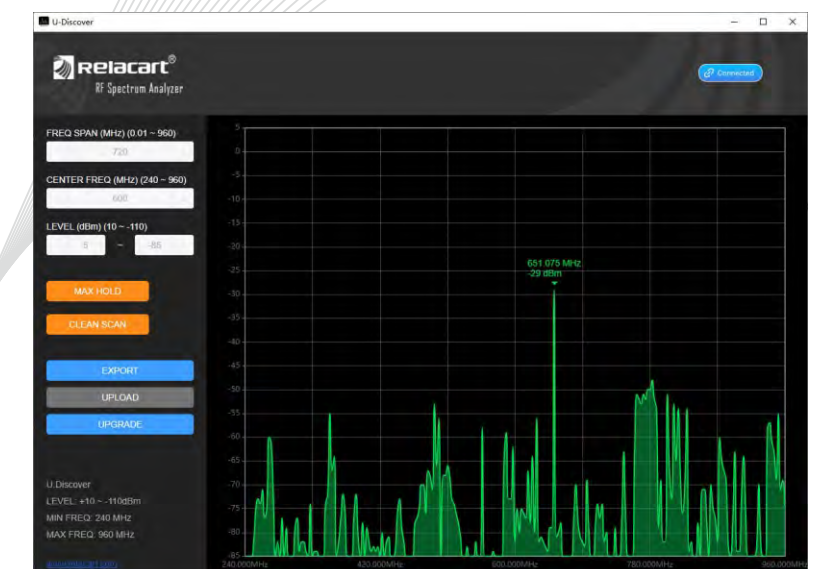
U-Discover

Relacart®
RF Spectrum Analyzer

Connected

FREQ SPAN (MHz) (0.01 ~ 960)
720
CENTER FREQ (MHz) (240 ~ 960)
600
LEVEL (dBm) (10 ~ -110)
5 ~ -85

MAX HOLD
CLEAN SCAN

EXPORT
UPLOAD
UPGRADE

U-Discover
LEVEL: +10 ~ -110dBm
MIN FREQ: 240 MHz
MAX FREQ: 960 MHz
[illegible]

5
0
-5
-10
-15
-20
-25
-30
-35
-40
-45
-50
-55
-60
-65
-70
-75
-80
-85

651.075 MHz
-29 dBm

240.000MHz
420.000MHz
600.000MHz
780.000MHz
960.000MHz